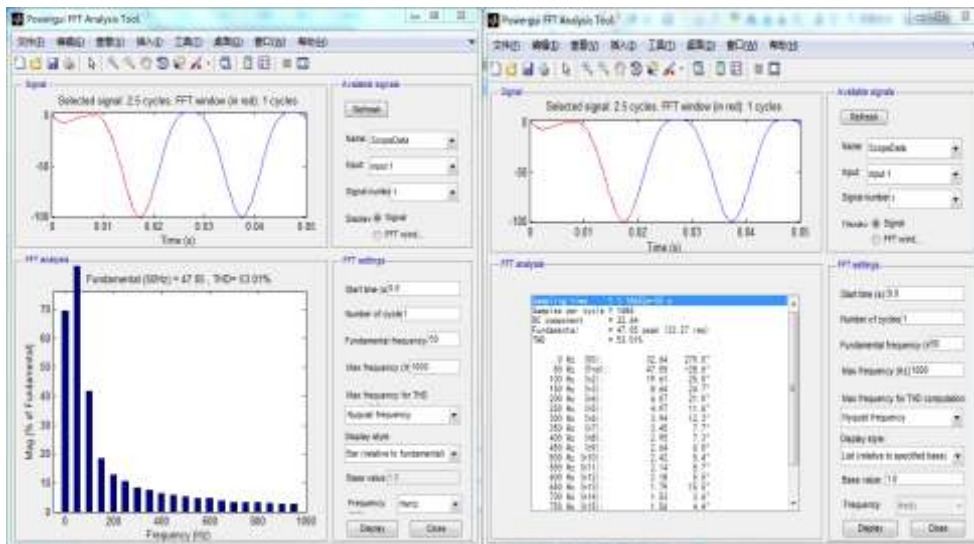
Powergui FFT Analysis Tool

文件(F) 编辑(E) 查看(V) 插入(I) 工具(T) 桌面(D) 窗口(W) 帮助(H)

Signal

Selected signal: 2.5 cycles. FFT window (in red): 1 cycles

0

-50

-100

0 0.01 0.02 0.03 0.04 0.05

Time (s)

Available signals

Refresh

Name: ScopeData

Input: input 1

Signal number: 1

Display: Signal

FFT wind...

FFT analysis

Fundamental (50Hz) = 47.89 , THD= 53.01%

Mag (% of Fundamental)

70

60

50

40

30

20

10

0 200 400 600 800 1000

Frequency (Hz)

FFT settings

Start time (s): 0

Number of cycles: 1

Fundamental frequency: 50

Max Frequency (Hz): 1000

Max frequency for THD

Nyquist frequency

Display style

Bar (relative to fundamental)

Base value: 1

Frequency: Hertz

Display Close

Powergui FFT Analysis Tool

文件(F) 编辑(E) 查看(V) 插入(I) 工具(T) 桌面(D) 窗口(W) 帮助(H)

Signal

Selected signal: 2.5 cycles. FFT window (in red): 1 cycles

0

-50

-100

0 0.01 0.02 0.03 0.04 0.05

Time (s)

Available signals

Refresh

Name: ScopeData

Input: input 1

Signal number: 1

Display: Signal

FFT wind...

FFT analysis

Sampling time = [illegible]
Samples per cycle = 1000
DC component = 32.84
Fundamental = 47.89 peak (33.87 rms)
THD = 53.01%

0 Hz (DC): 32.84 270.0°
50 Hz (Fnd): 47.89 -126.8°
100 Hz (h2): 19.61 25.9°
150 Hz (h3): 8.44 24.7°
200 Hz (h4): 6.67 21.6°
250 Hz (h5): 4.67 11.6°
300 Hz (h6): 3.94 12.2°
350 Hz (h7): 3.46 7.7°
400 Hz (h8): 2.85 7.3°
450 Hz (h9): 2.64 6.8°
500 Hz (h10): 2.42 6.4°
550 Hz (h11): 2.14 5.7°
600 Hz (h12): 2.05 5.7°
650 Hz (h13): 2.18 5.6°
700 Hz (h14): 1.93 5.8°
750 Hz (h15): 1.94 4.4°

FFT settings

Start time (s): 0

Number of cycles: 1

Fundamental frequency (Hz): 50

Max Frequency (Hz): 1000

Max frequency for THD computation

Nyquist frequency

Display style

List (relative to specified base)

Base value: 1.0

Frequency: Hertz

Display Close